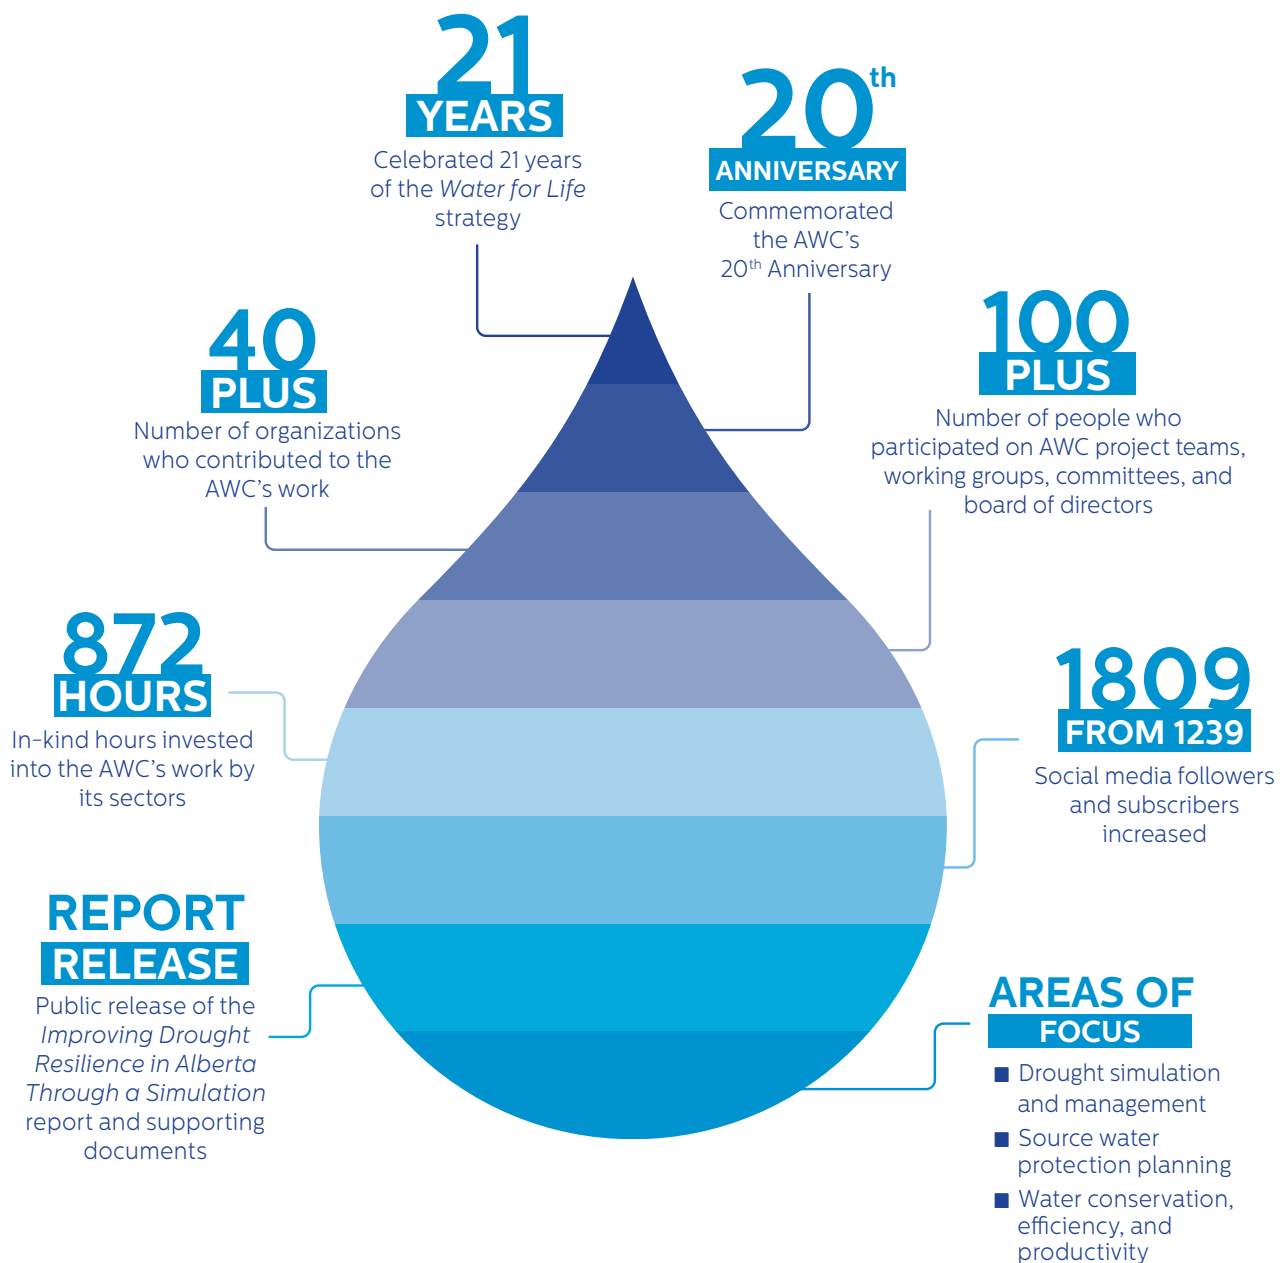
21
YEARS
Celebrated 21 years of the *Water for Life* strategy

$20^{th}$
ANNIVERSARY
Commemorated the AWC's $20^{th}$ Anniversary

40
PLUS
Number of organizations who contributed to the AWC's work

100
PLUS
Number of people who participated on AWC project teams, working groups, committees, and board of directors

872
HOURS
In-kind hours invested into the AWC's work by its sectors

1809
FROM 1239
Social media followers and subscribers increased

REPORT
RELEASE
Public release of the *Improving Drought Resilience in Alberta Through a Simulation* report and supporting documents

AREAS OF
FOCUS
■ Drought simulation and management
■ Source water protection planning
■ Water conservation, efficiency, and productivity